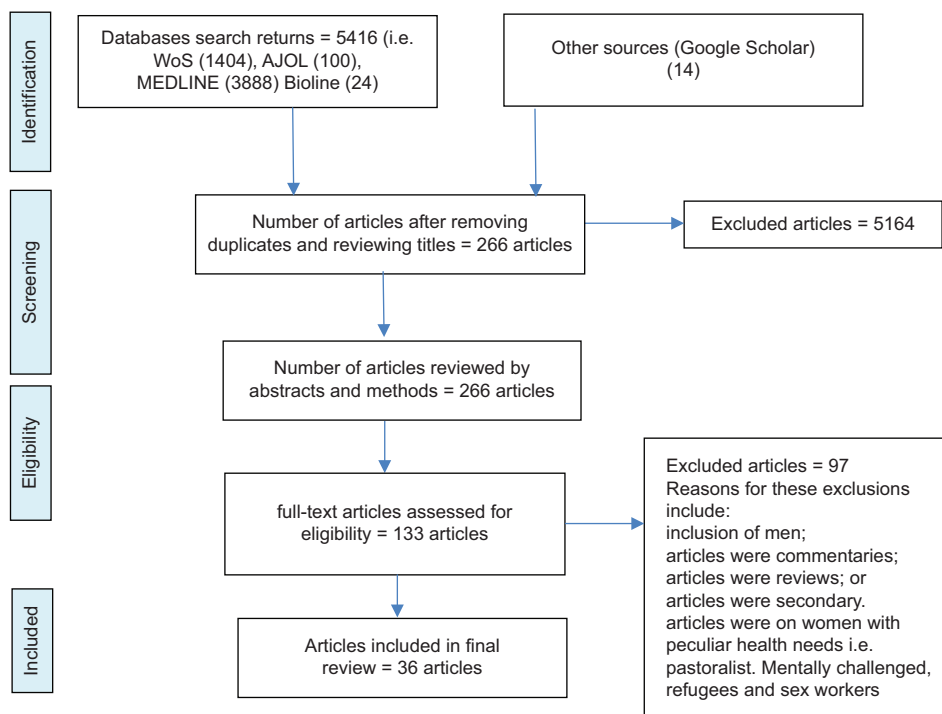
Identification

Databases search returns = 5416 (i.e. WoS (1404), AJOL (100), MEDLINE (3888) Bioline (24)

Other sources (Google Scholar) (14)

Screening

Number of articles after removing duplicates and reviewing titles = 266 articles

Excluded articles = 5164

Number of articles reviewed by abstracts and methods = 266 articles

Eligibility

full-text articles assessed for eligibility = 133 articles

Excluded articles = 97
Reasons for these exclusions include:
inclusion of men;
articles were commentaries;
articles were reviews; or
articles were secondary.
articles were on women with peculiar health needs i.e. pastoralist. Mentally challenged, refugees and sex workers

Included

Articles included in final review = 36 articles